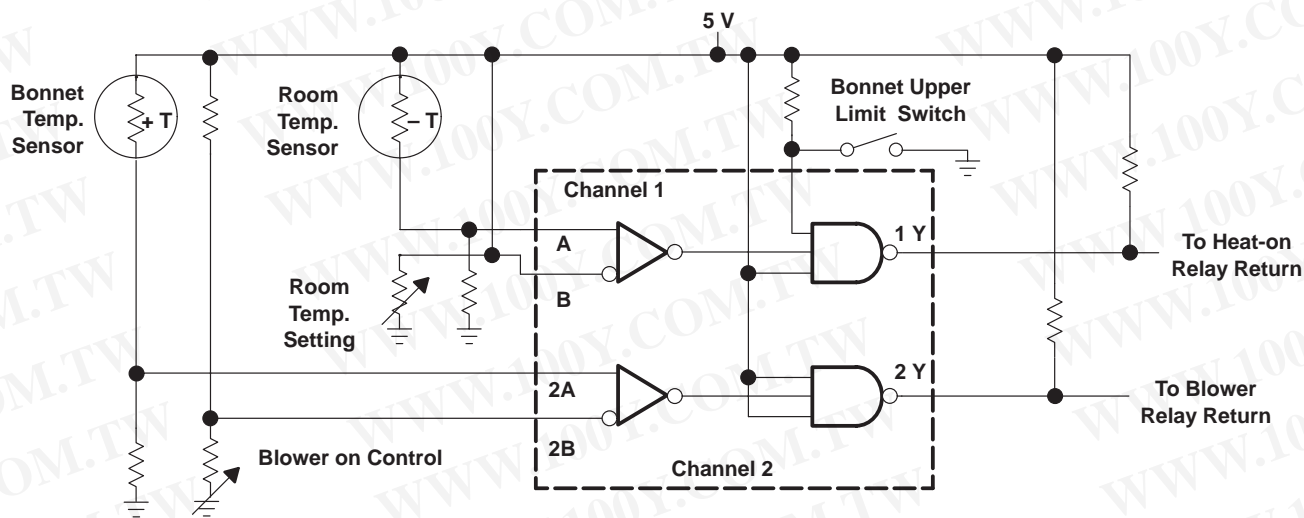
5 V

Bonnet Temp. Sensor

+ T

Room Temp. Sensor

– T

Bonnet Upper Limit Switch

Channel 1

A

B

1 Y

To Heat-on Relay Return

Room Temp. Setting

2A

2B

2 Y

To Blower Relay Return

Blower on Control

Channel 2

WWW.100Y.COM.TW